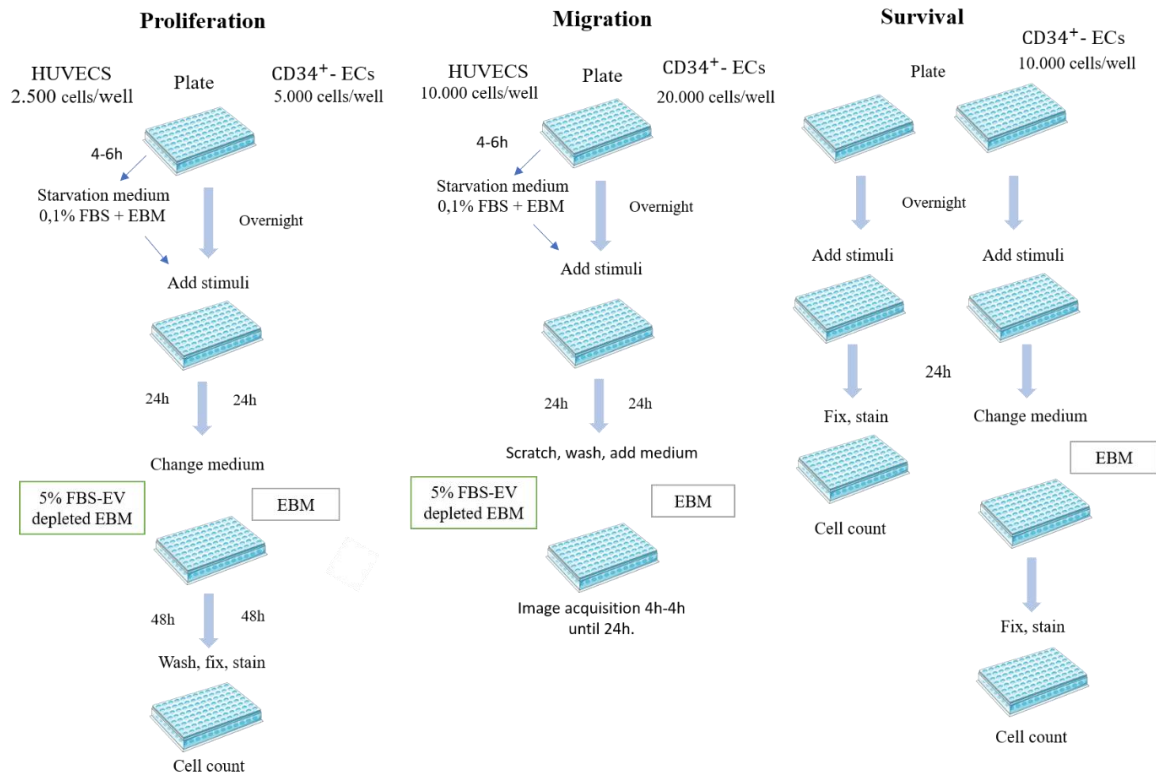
Proliferation

HUVECS
2.500 cells/well

Plate

CD34$^+$- ECs
5.000 cells/well

4-6h

Starvation medium
0,1% FBS + EBM

Overnight

Add stimuli

24h

24h

Change medium

5% FBS-EV depleted EBM

EBM

48h

48h

Wash, fix, stain

Cell count

Migration

HUVECS
10.000 cells/well

Plate

CD34$^+$- ECs
20.000 cells/well

4-6h

Starvation medium
0,1% FBS + EBM

Overnight

Add stimuli

24h

24h

Scratch, wash, add medium

5% FBS-EV depleted EBM

EBM

Image acquisition 4h-4h until 24h.

Survival

Plate

CD34$^+$- ECs
10.000 cells/well

Overnight

Add stimuli

Add stimuli

24h

Fix, stain

Change medium

EBM

Cell count

Fix, stain

Cell count